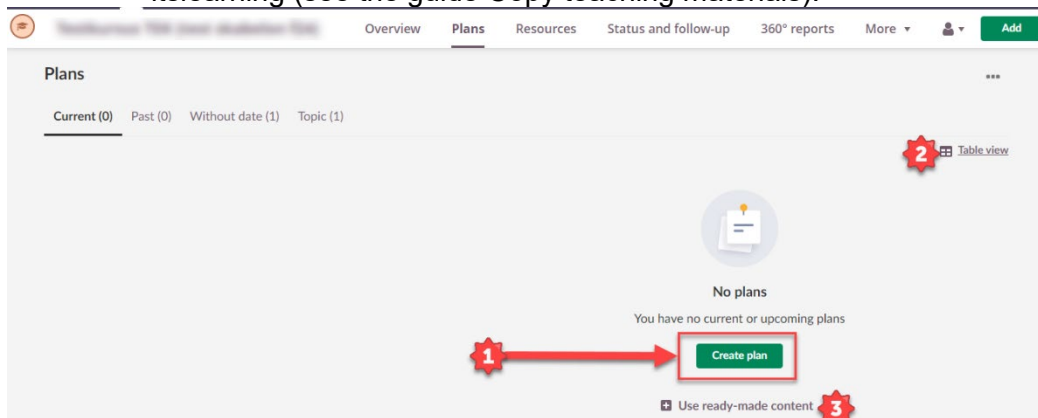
itslearning (see the guide Copy teaching materials).

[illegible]

Overview Plans Resources Status and follow-up 360° reports More Add

Plans

Current (0) Past (0) Without date (1) Topic (1)

2 Table view

No plans

You have no current or upcoming plans

1 Create plan

Use ready-made content 3